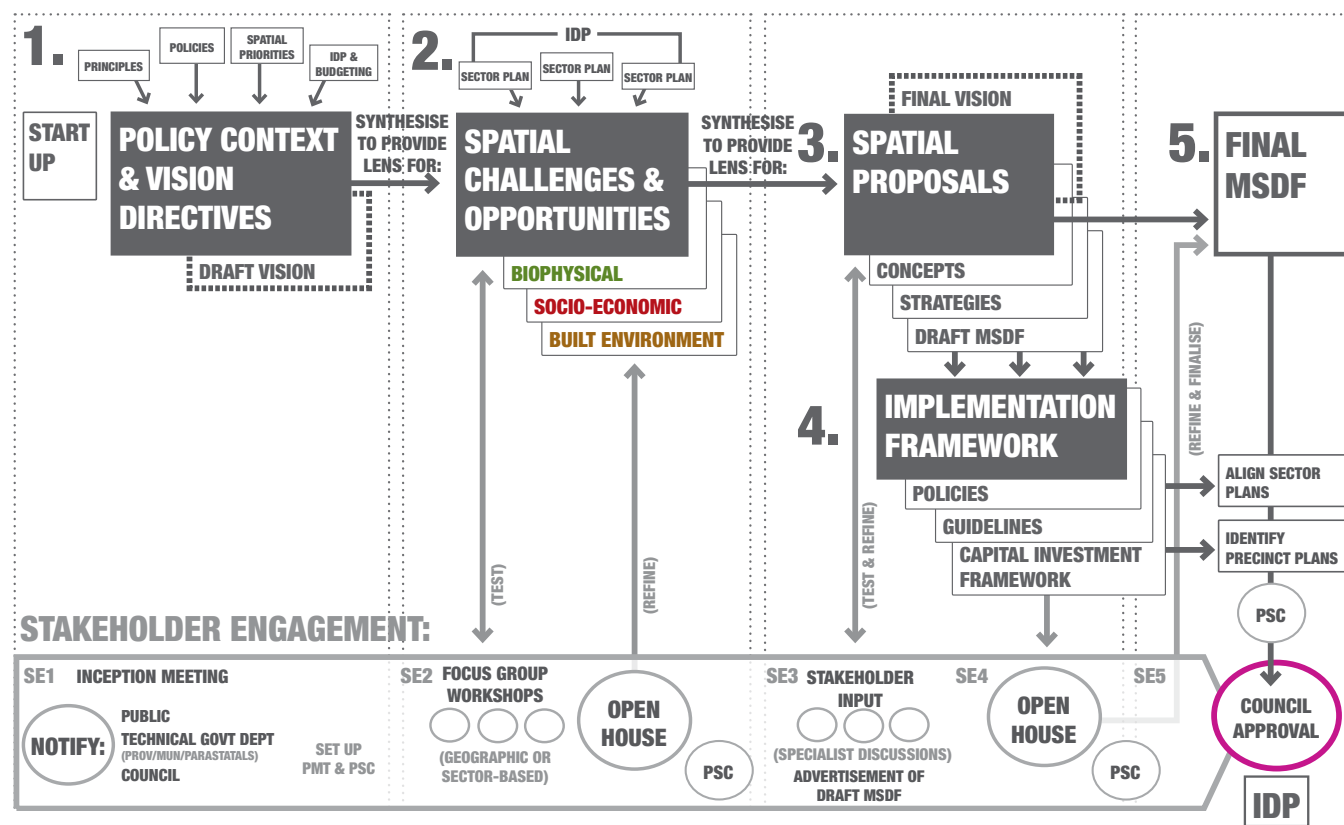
1.

PRINCIPLES

POLICIES

SPATIAL PRIORITIES

IDP & BUDGETING

START UP

POLICY CONTEXT & VISION DIRECTIVES

DRAFT VISION

SYNTHESISE TO PROVIDE LENS FOR:

2.

IDP

SECTOR PLAN

SECTOR PLAN

SECTOR PLAN

SPATIAL CHALLENGES & OPPORTUNITIES

BIOPHYSICAL

SOCIO-ECONOMIC

BUILT ENVIRONMENT

SYNTHESISE TO PROVIDE LENS FOR:

3.

FINAL VISION

SPATIAL PROPOSALS

CONCEPTS

STRATEGIES

DRAFT MSDF

4.

IMPLEMENTATION FRAMEWORK

POLICIES

GUIDELINES

CAPITAL INVESTMENT FRAMEWORK

5.

FINAL MSDF

(REFINE & FINALISE)

ALIGN SECTOR PLANS

IDENTIFY PRECINCT PLANS

PSC

COUNCIL APPROVAL

IDP

(TEST)

(REFINE)

(TEST & REFINE)

STAKEHOLDER ENGAGEMENT:

SE1 INCEPTION MEETING

NOTIFY:

PUBLIC
TECHNICAL GOVT DEPT
(PROV/MUN/PARASTATALS)
COUNCIL

SET UP PMT & PSC

SE2 FOCUS GROUP WORKSHOPS

(GEOGRAPHIC OR SECTOR-BASED)

OPEN HOUSE

PSC

SE3 STAKEHOLDER INPUT

(SPECIALIST DISCUSSIONS)

ADVERTISEMENT OF DRAFT MSDF

SE4

OPEN HOUSE

PSC

SE5